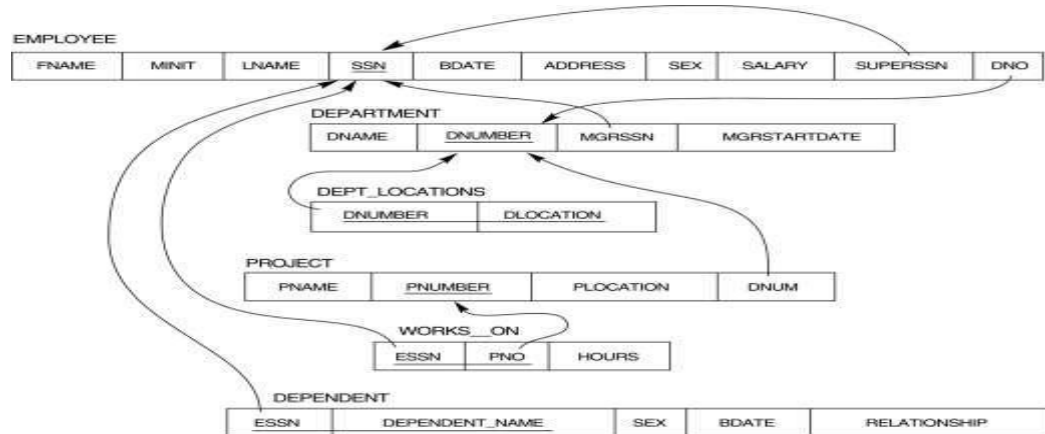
EMPLOYEE

| FNAME | MINIT | LNAME | SSN | BDATE | ADDRESS | SEX | SALARY | SUPERSSN | DNO |
|---|---|---|---|---|---|---|---|---|---|

DEPARTMENT

| DNAME | DNUMBER | MGRSSN | MGRSTARTDATE |
|---|---|---|---|

DEPT_LOCATIONS

| DNUMBER | DLOCATION |
|---|---|

PROJECT

| PNAME | PNUMBER | PLOCATION | DNUM |
|---|---|---|---|

WORKS_ON

| ESSN | PNO | HOURS |
|---|---|---|

DEPENDENT

| ESSN | DEPENDENT_NAME | SEX | BDATE | RELATIONSHIP |
|---|---|---|---|---|